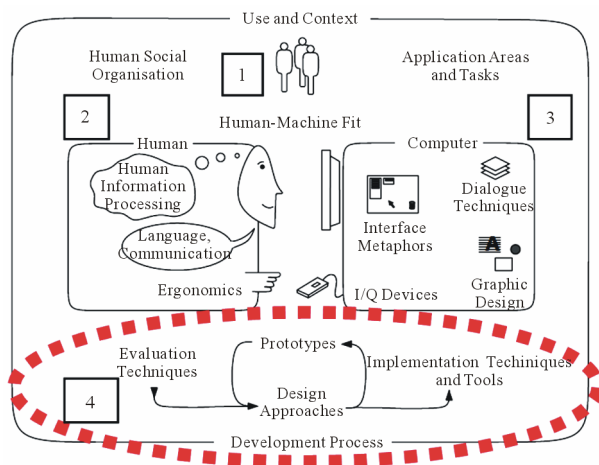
Use and Context

Human Social Organisation

1

Application Areas and Tasks

2

Human-Machine Fit

3

Human

Human Information Processing

Language, Communication

Ergonomics

Computer

Dialogue Techniques

Interface Metaphors

Graphic Design

I/Q Devices

Prototypes

Evaluation Techniques

Implementation Techiniques and Tools

4

Design Approaches

Development Process